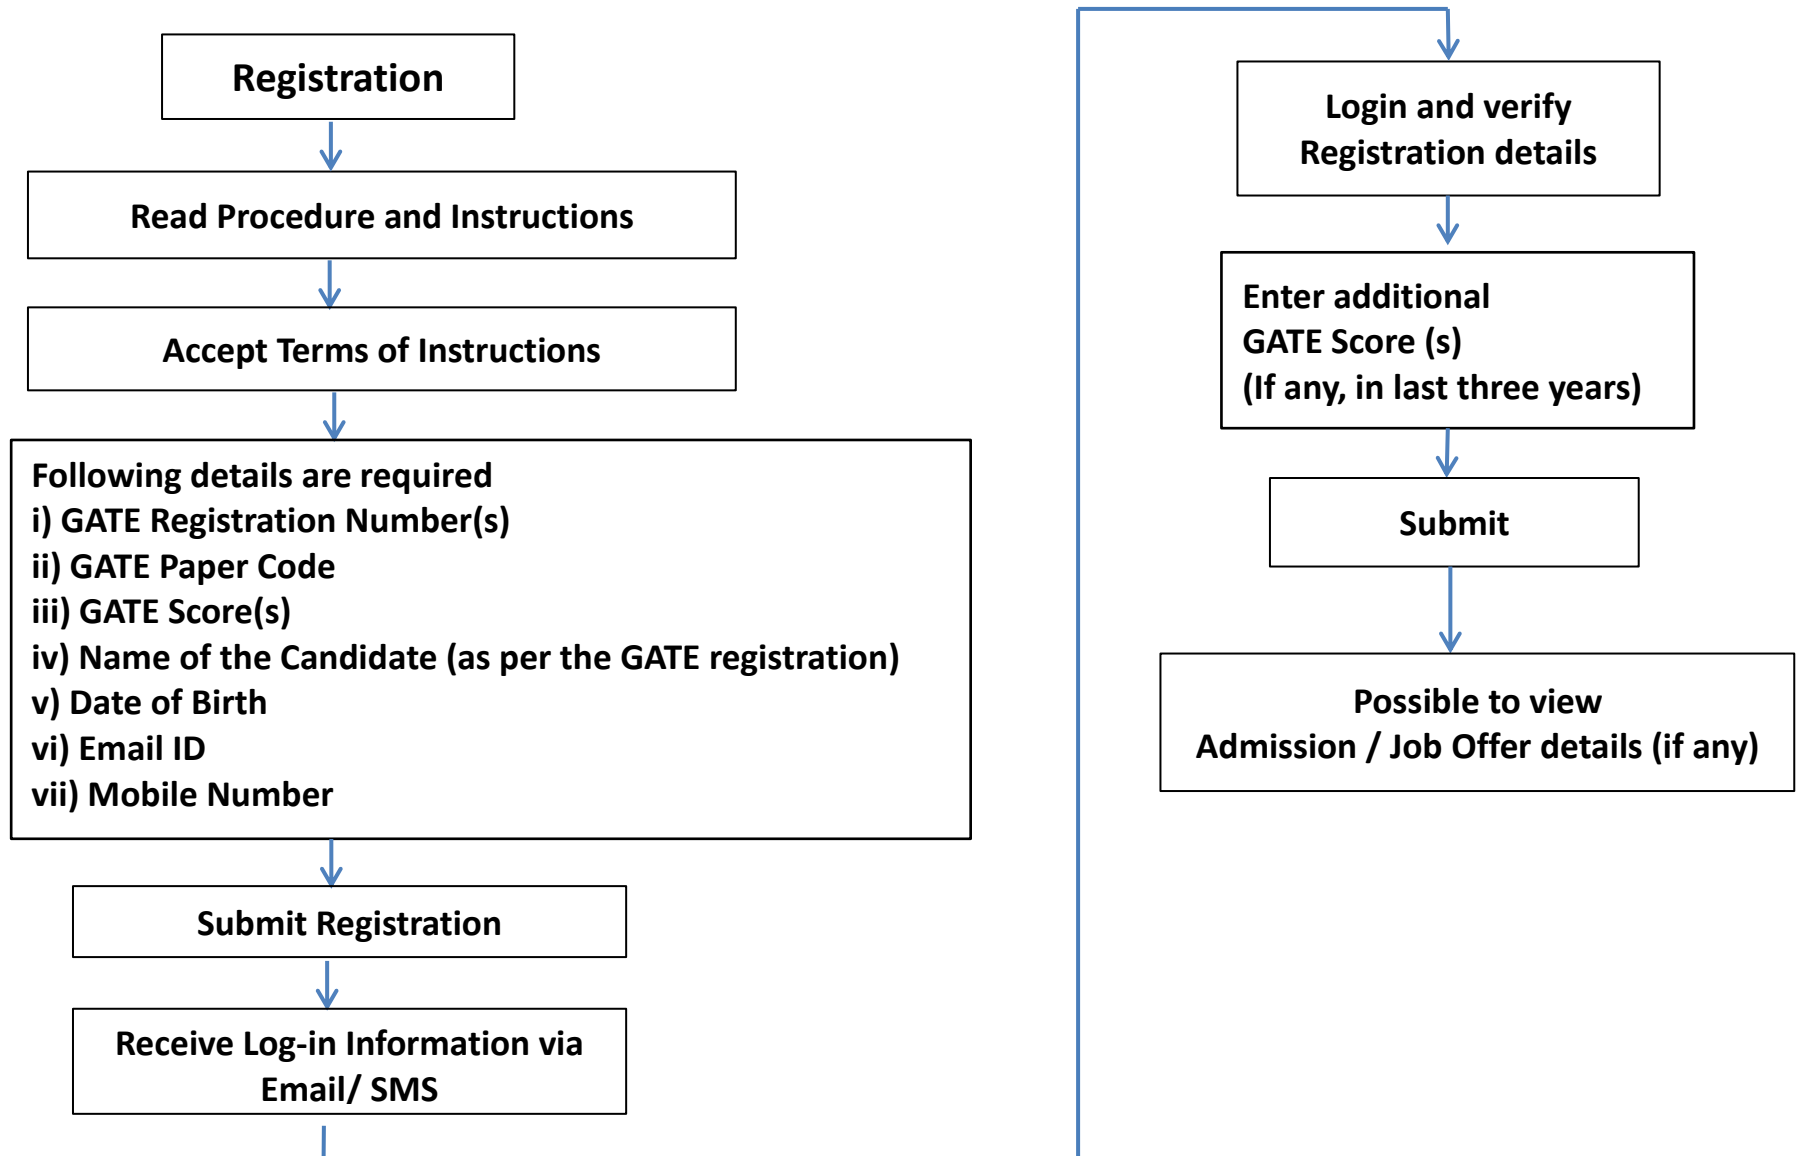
Registration

Read Procedure and Instructions

Accept Terms of Instructions

Following details are required
i) GATE Registration Number(s)
ii) GATE Paper Code
iii) GATE Score(s)
iv) Name of the Candidate (as per the GATE registration)
v) Date of Birth
vi) Email ID
vii) Mobile Number

Submit Registration

Receive Log-in Information via Email/ SMS

Login and verify Registration details

Enter additional GATE Score (s) (If any, in last three years)

Submit

Possible to view Admission / Job Offer details (if any)